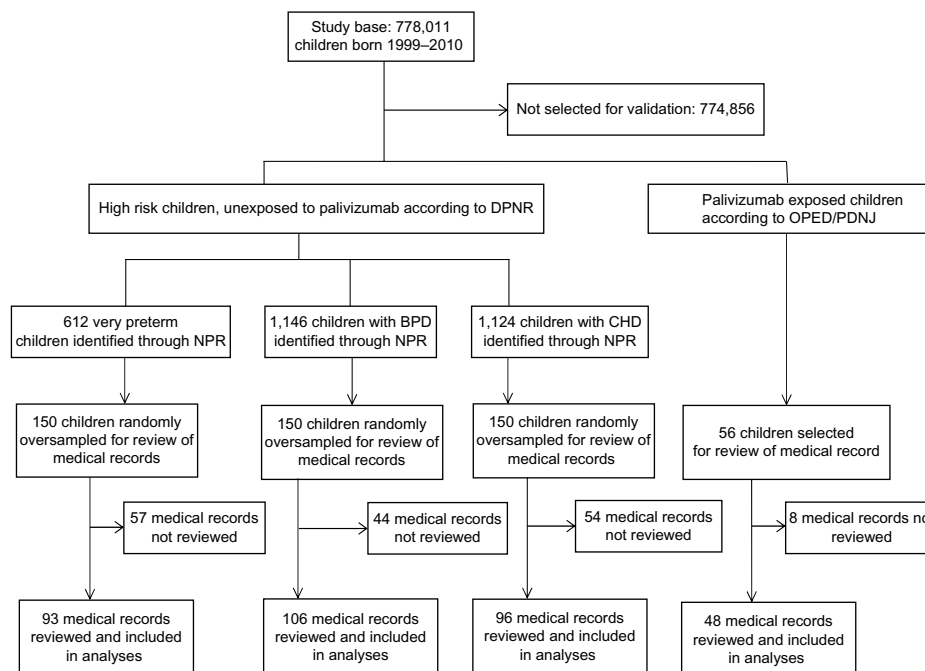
Study base: 778,011 children born 1999–2010

Not selected for validation: 774,856

High risk children, unexposed to palivizumab according to DPNR

Palivizumab exposed children according to OPED/PDNJ

612 very preterm children identified through NPR

1,146 children with BPD identified through NPR

1,124 children with CHD identified through NPR

150 children randomly oversampled for review of medical records

150 children randomly oversampled for review of medical records

150 children randomly oversampled for review of medical records

56 children selected for review of medical record

57 medical records not reviewed

44 medical records not reviewed

54 medical records not reviewed

8 medical records no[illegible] reviewed

93 medical records reviewed and included in analyses

106 medical records reviewed and included in analyses

96 medical records reviewed and included in analyses

48 medical records reviewed and included in analyses